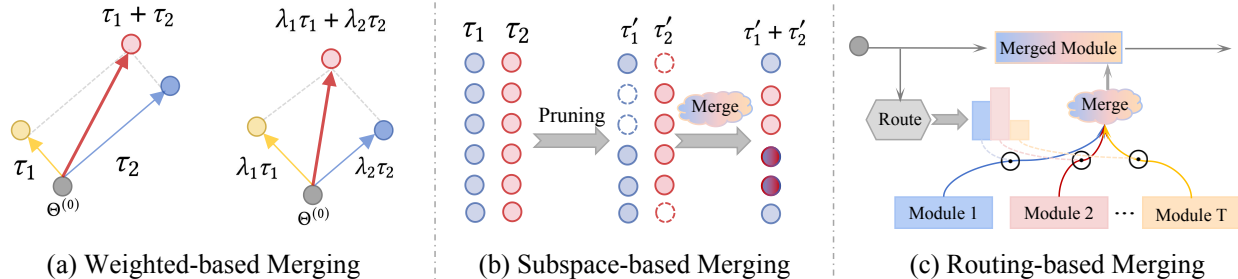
$\tau_1 + \tau_2$

$\tau_1$

$\tau_2$

$\Theta^{(0)}$

$\lambda_1\tau_1 + \lambda_2\tau_2$

$\lambda_1\tau_1$

$\lambda_2\tau_2$

$\Theta^{(0)}$

(a) Weighted-based Merging

$\tau_1$ $\tau_2$

Pruning

$\tau_1'$ $\tau_2'$

Merge

$\tau_1' + \tau_2'$

(b) Subspace-based Merging

Merged Module

Route

Merge

$\odot$ $\odot$ $\odot$

Module 1

Module 2

···

Module T

(c) Routing-based Merging